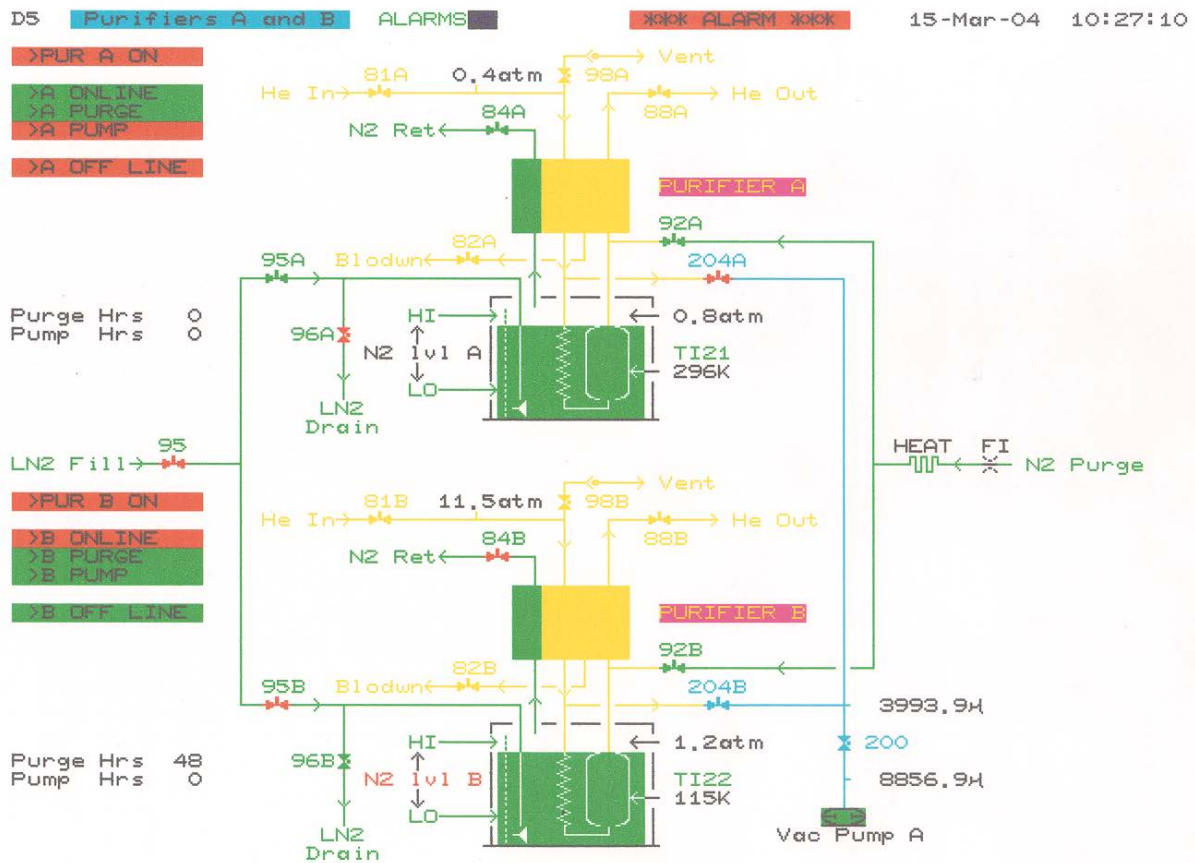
D5 Purifiers A and B ALARMS ***ALARM*** 15-Mar-04 10:27:10

>PUR A ON

>A ONLINE
>A PURGE
>A PUMP

>A OFF LINE

81A 0.4atm 98A Vent
He In 88A He Out
N2 Ret 84A

PURIFIER A

92A
95A Blodwn 82A
204A
HI 0.8atm
Purge Hrs 0
Pump Hrs 0
96A N2 lvl A TI21
296K
LO
LN2
Drain

HEAT FI
LN2 Fill 95 N2 Purge

>PUR B ON

81B 11.5atm 98B Vent
He In 88B He Out
N2 Ret 84B

>B ONLINE
>B PURGE
>B PUMP

>B OFF LINE

PURIFIER B

92B
95B Blodwn 82B
204B 3993.9H
HI 1.2atm 200
Purge Hrs 48
Pump Hrs 0
96B N2 lvl B TI22 8856.9H
115K
LO
LN2 Vac Pump A
Drain